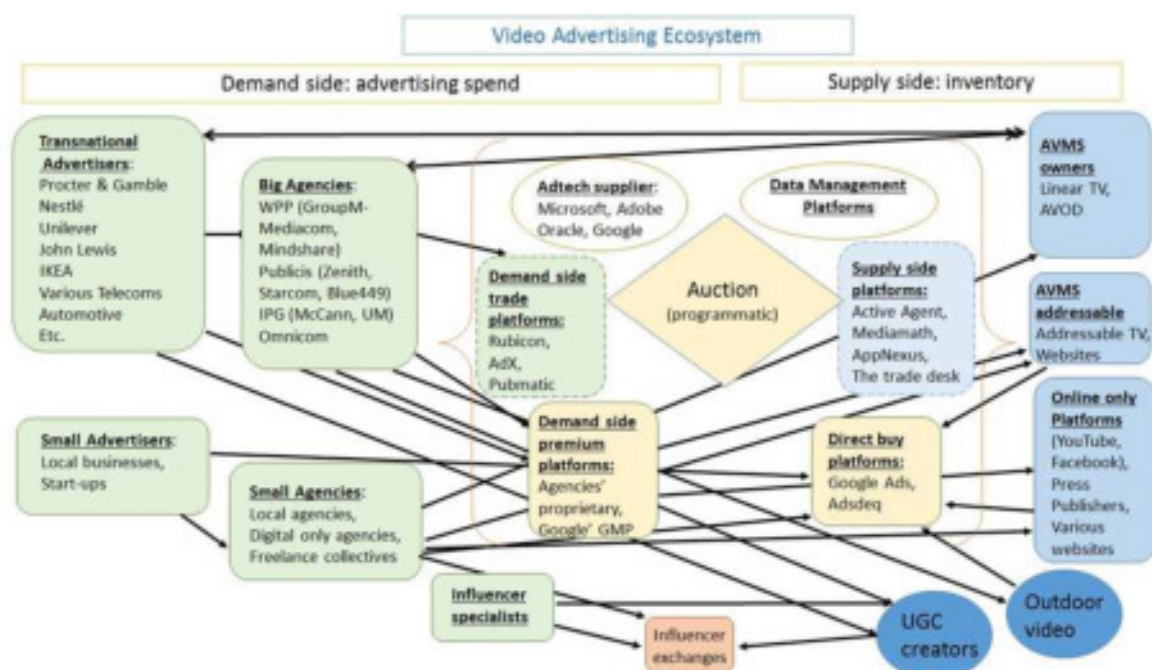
Video Advertising Ecosystem

Demand side: advertising spend

Supply side: inventory

Transnational Advertisers: Procter & Gamble Nestlé Unilever John Lewis IKEA Various Telecoms Automotive Etc.

Big Agencies: WPP (GroupM-Mediacom, Mindshare) Publicis (Zenith, Starcom, Blue449) IPG (McCann, UM) Omnicom

Adtech supplier: Microsoft, Adobe Oracle, Google

Data Management Platforms

AVMS owners Linear TV, AVOD

Demand side trade platforms: Rubicon, AdX, Pubmatic

Auction (programmatic)

Supply side platforms: Active Agent, Mediamath, AppNexus, The trade desk

AVMS addressable Addressable TV, Websites

Small Advertisers: Local businesses, Start-ups

Small Agencies: Local agencies, Digital only agencies, Freelance collectives

Demand side premium platforms: Agencies' proprietary, Google' GMP

Direct buy platforms: Google Ads, Adsdeq

Online only Platforms (YouTube, Facebook), Press Publishers, Various websites

Influencer specialists

Influencer exchanges

UGC creators

Outdoor video